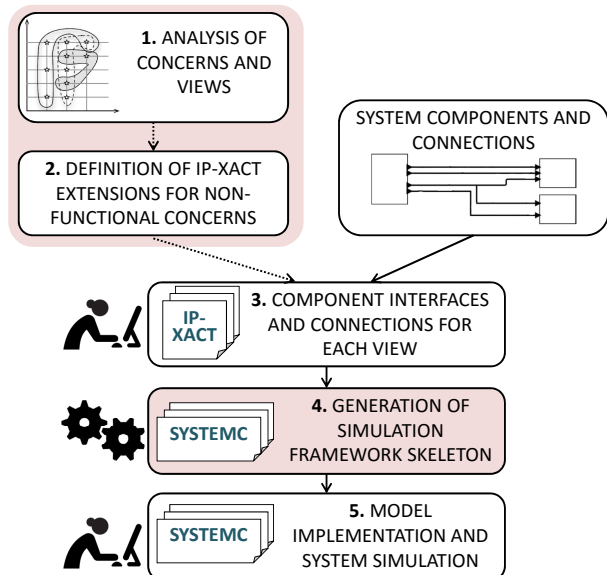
**1.** ANALYSIS OF CONCERNS AND VIEWS

**2.** DEFINITION OF IP-XACT EXTENSIONS FOR NON-FUNCTIONAL CONCERNS

SYSTEM COMPONENTS AND CONNECTIONS

IP-XACT

**3.** COMPONENT INTERFACES AND CONNECTIONS FOR EACH VIEW

SYSTEMC

**4.** GENERATION OF SIMULATION FRAMEWORK SKELETON

SYSTEMC

**5.** MODEL IMPLEMENTATION AND SYSTEM SIMULATION